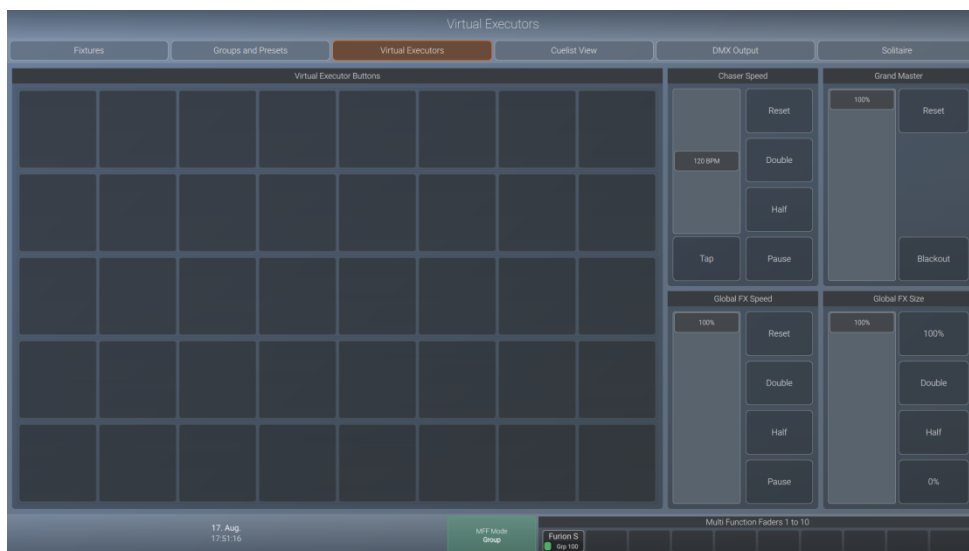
Virtual Executors

Fixtures | Groups and Presets | Virtual Executors | Cuelist View | DMX Output | Solitaire

Virtual Executor Buttons

Chaser Speed

120 BPM

Reset

Double

Half

Tap

Pause

Grand Master

100%

Reset

Blackout

Global FX Speed

100%

Reset

Double

Half

Pause

Global FX Size

100%

100%

Double

Half

0%

17. Aug.
17:51:16

MFF Mode
Group

Multi Function Faders 1 to 10

Furion S
Grp 100